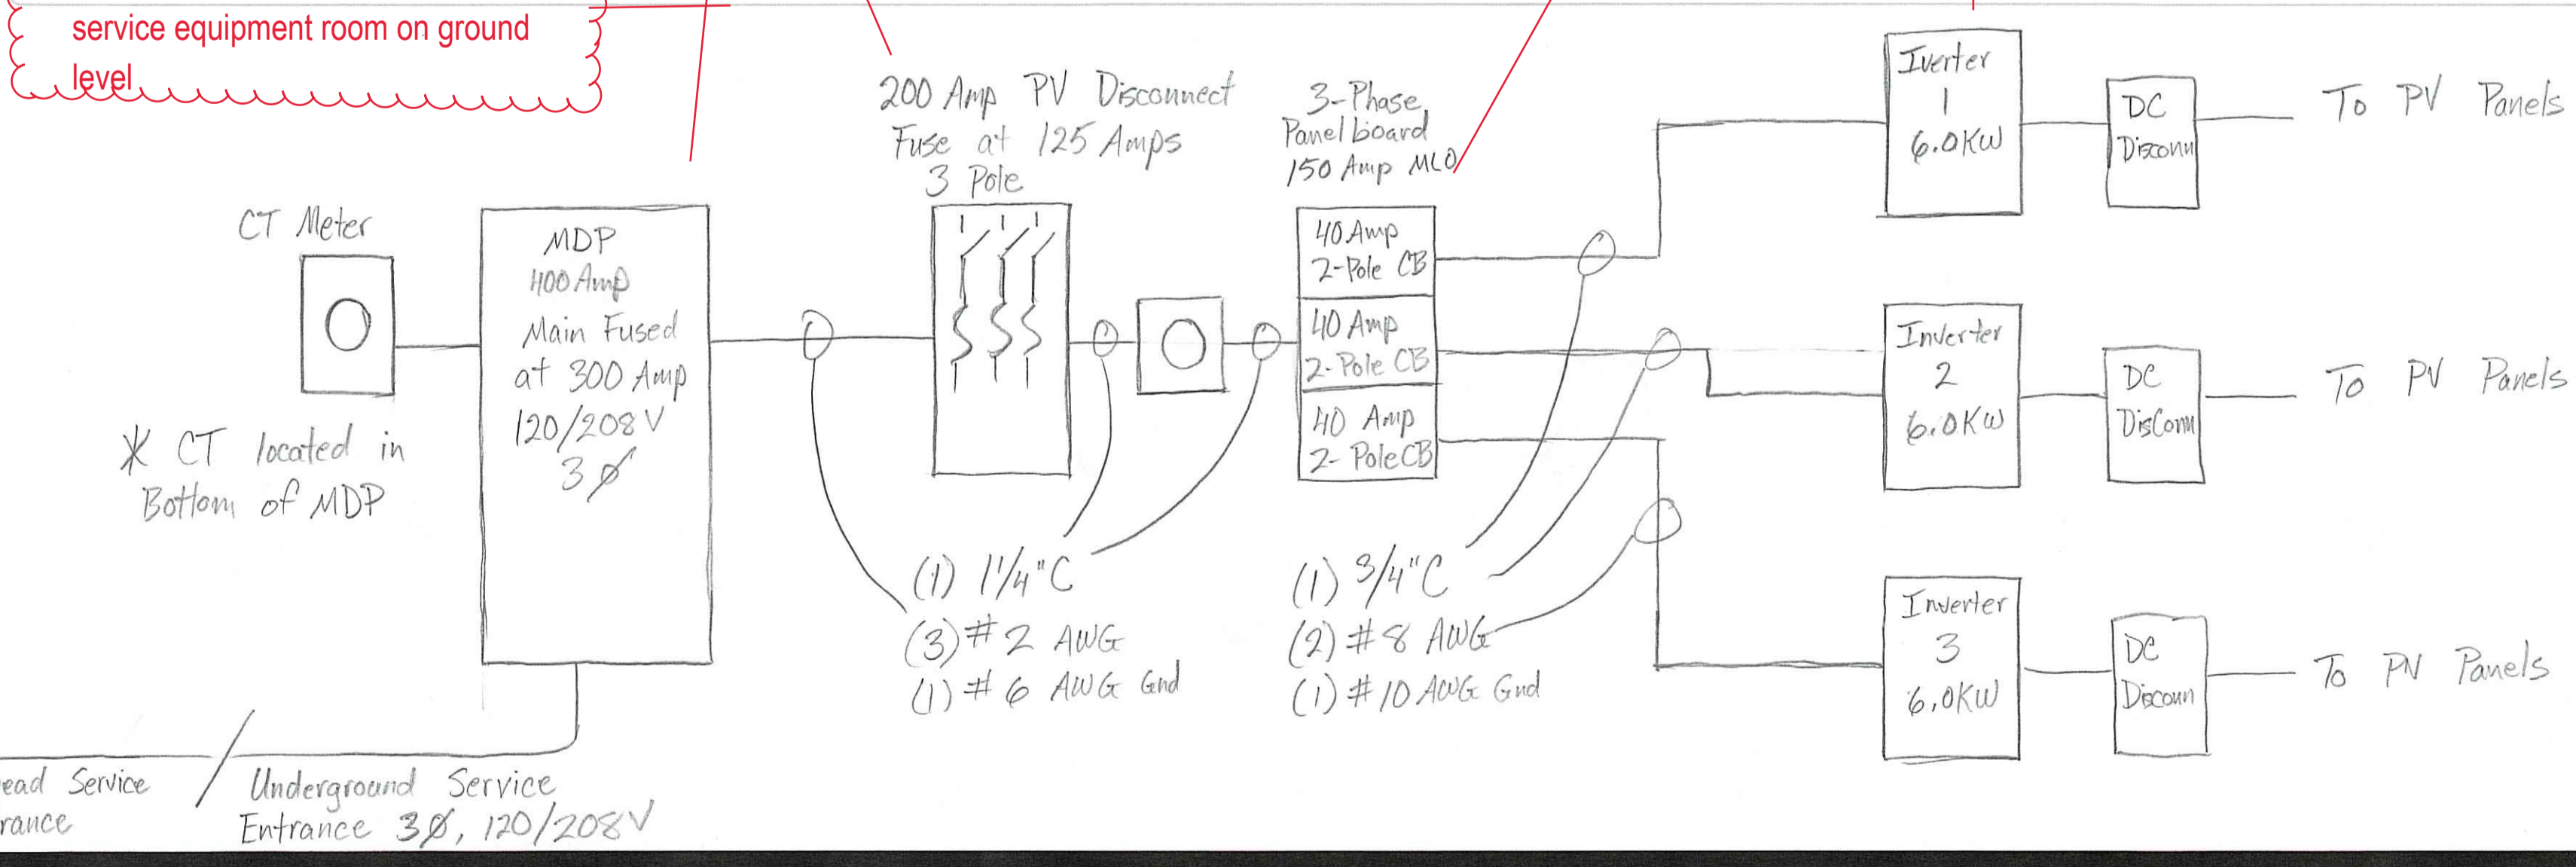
service equipment room on ground level

200 Amp PV Disconnect Fuse at 125 Amps 3 Pole

3-Phase Panel board 150 Amp MLO

Iverter 1 6.0KW

DC Disconn

To PV Panels

CT Meter

MDP 400 Amp Main Fused at 300 Amp 120/208V 3$\phi$

40 Amp 2-Pole CB

40 Amp 2-Pole CB

40 Amp 2-Pole CB

Inverter 2 6.0KW

DC DisConn

To PV Panels

* CT located in Bottom of MDP

(1) 1¼"C
(3) #2 AWG
(1) #6 AWG Gnd

(1) ¾"C
(2) #8 AWG
(1) #10 AWG Gnd

Inverter 3 6.0KW

DC Discoun

To PV Panels

ead Service rance

Underground Service Entrance 3$\phi$, 120/208V